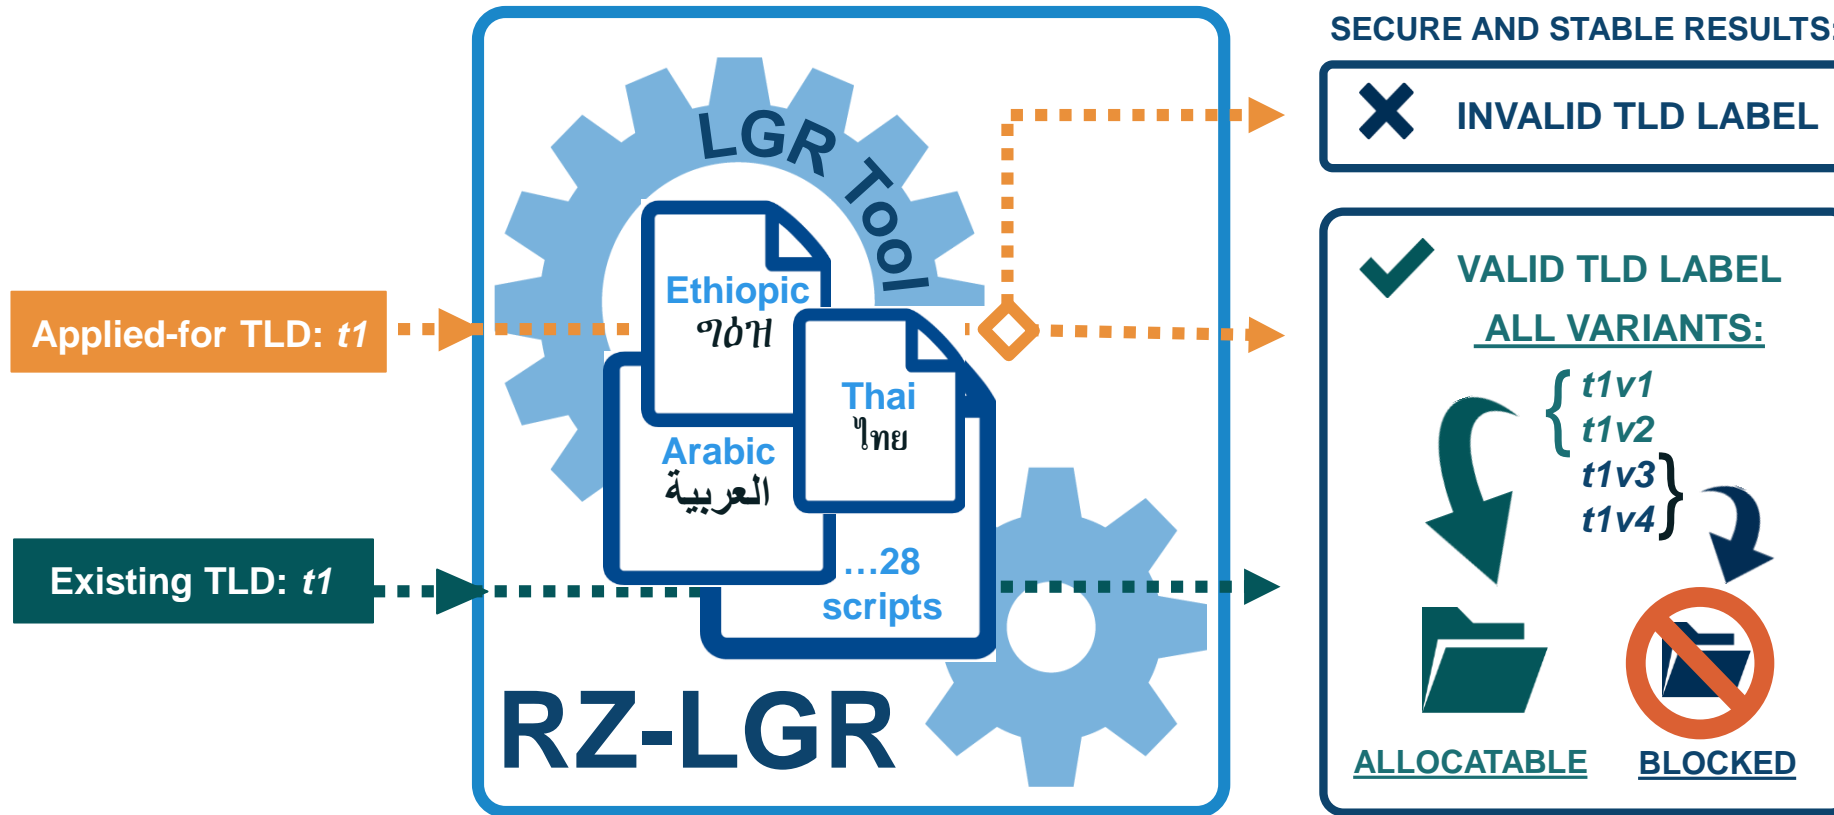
Applied-for TLD: *t1*

Existing TLD: *t1*

LGR Tool

Ethiopic
ግዕዝ

Thai
ไทย

Arabic
العربية

...28 scripts

RZ-LGR

SECURE AND STABLE RESULTS:

INVALID TLD LABEL

VALID TLD LABEL

ALL VARIANTS:

*t1v1*
*t1v2*
*t1v3*
*t1v4*

ALLOCATABLE

BLOCKED